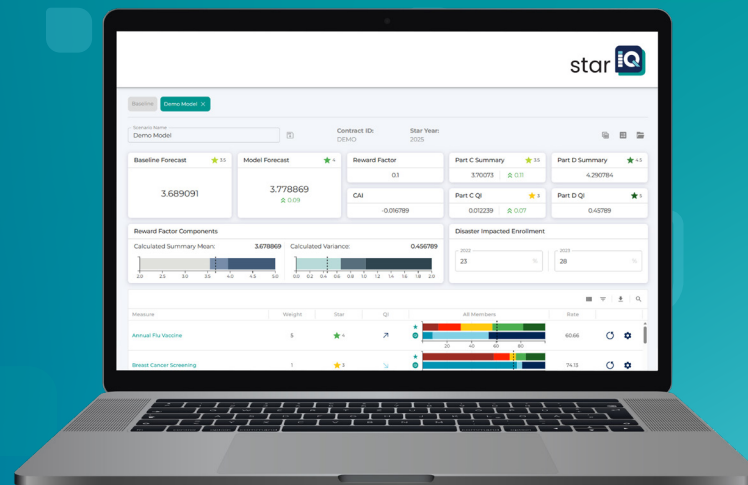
star IQ

Baseline Demo Model ×

Scenario Name
Demo Model

Contract ID:
DEMO

Star Year:
2025

Baseline Forecast ★ 3.5
3.689091

Model Forecast ★ 4
3.778869
☆ 0.09

Reward Factor
0.1

CAI
-0.016789

Part C Summary ★ 3.5
3.70073 ☆ 0.11

Part C QI ★ 3
0.012239 ☆ 0.07

Part D Summary ★ 4.5
4.290784

Part D QI ★ 5
0.45789

Reward Factor Components

Calculated Summary Mean: 3.678869

2.0 2.5 3.0 3.5 4.0 4.5 5.0

Calculated Variance: 0.456789

0.0 0.2 0.4 0.6 0.8 1.0 1.2 1.4 1.6 1.8 2.0

Disaster Impacted Enrollment

2022
23 %

2023
28 %

| Measure | Weight | Star | QI | All Members | Rate |
|---|---|---|---|---|---|
| Annual Flu Vaccine | 5 | ★ 4 | ↗ | 20 40 60 80 | 60.66 |
| Breast Cancer Screening | 1 | ★ 3 | ↘ | | 74.13 |